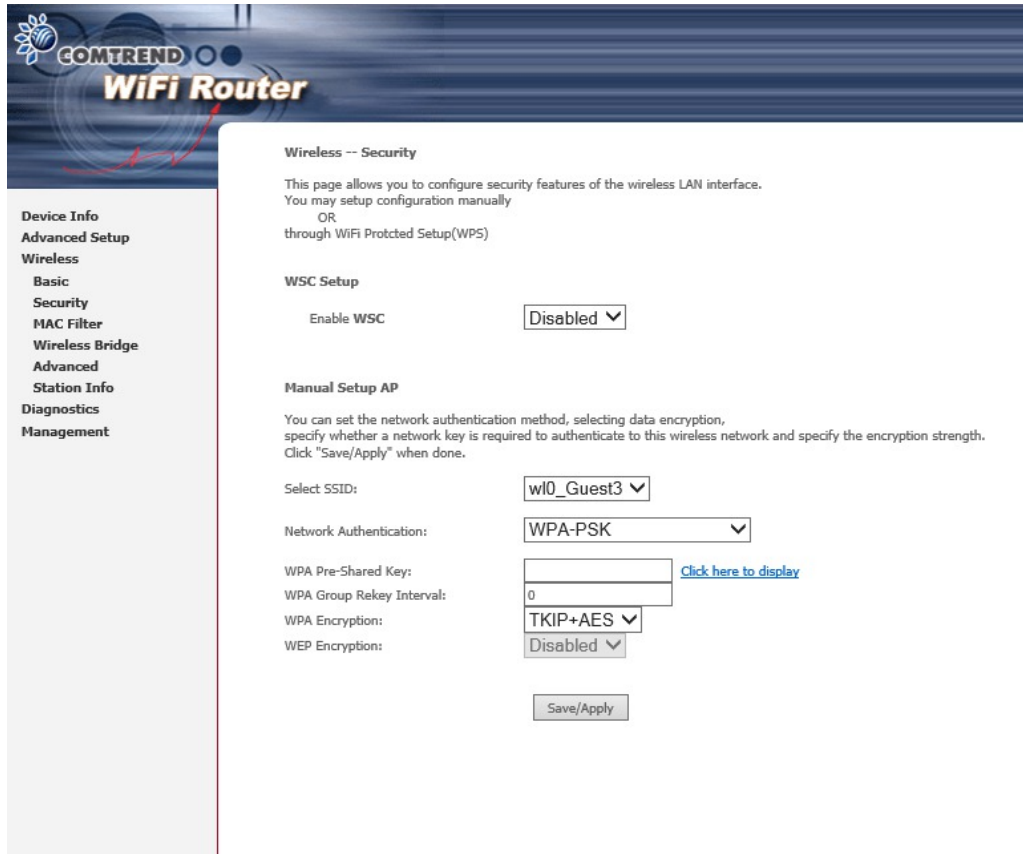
COMTREND

WiFi Router

Device Info
Advanced Setup
Wireless
Basic
Security
MAC Filter
Wireless Bridge
Advanced
Station Info
Diagnostics
Management

Wireless -- Security

This page allows you to configure security features of the wireless LAN interface.
You may setup configuration manually
OR
through WiFi Protcted Setup(WPS)

WSC Setup

Enable WSC Disabled

Manual Setup AP

You can set the network authentication method, selecting data encryption, specify whether a network key is required to authenticate to this wireless network and specify the encryption strength. Click "Save/Apply" when done.

Select SSID: wl0_Guest3

Network Authentication: WPA-PSK

WPA Pre-Shared Key: Click here to display
WPA Group Rekey Interval: 0
WPA Encryption: TKIP+AES
WEP Encryption: Disabled

Save/Apply